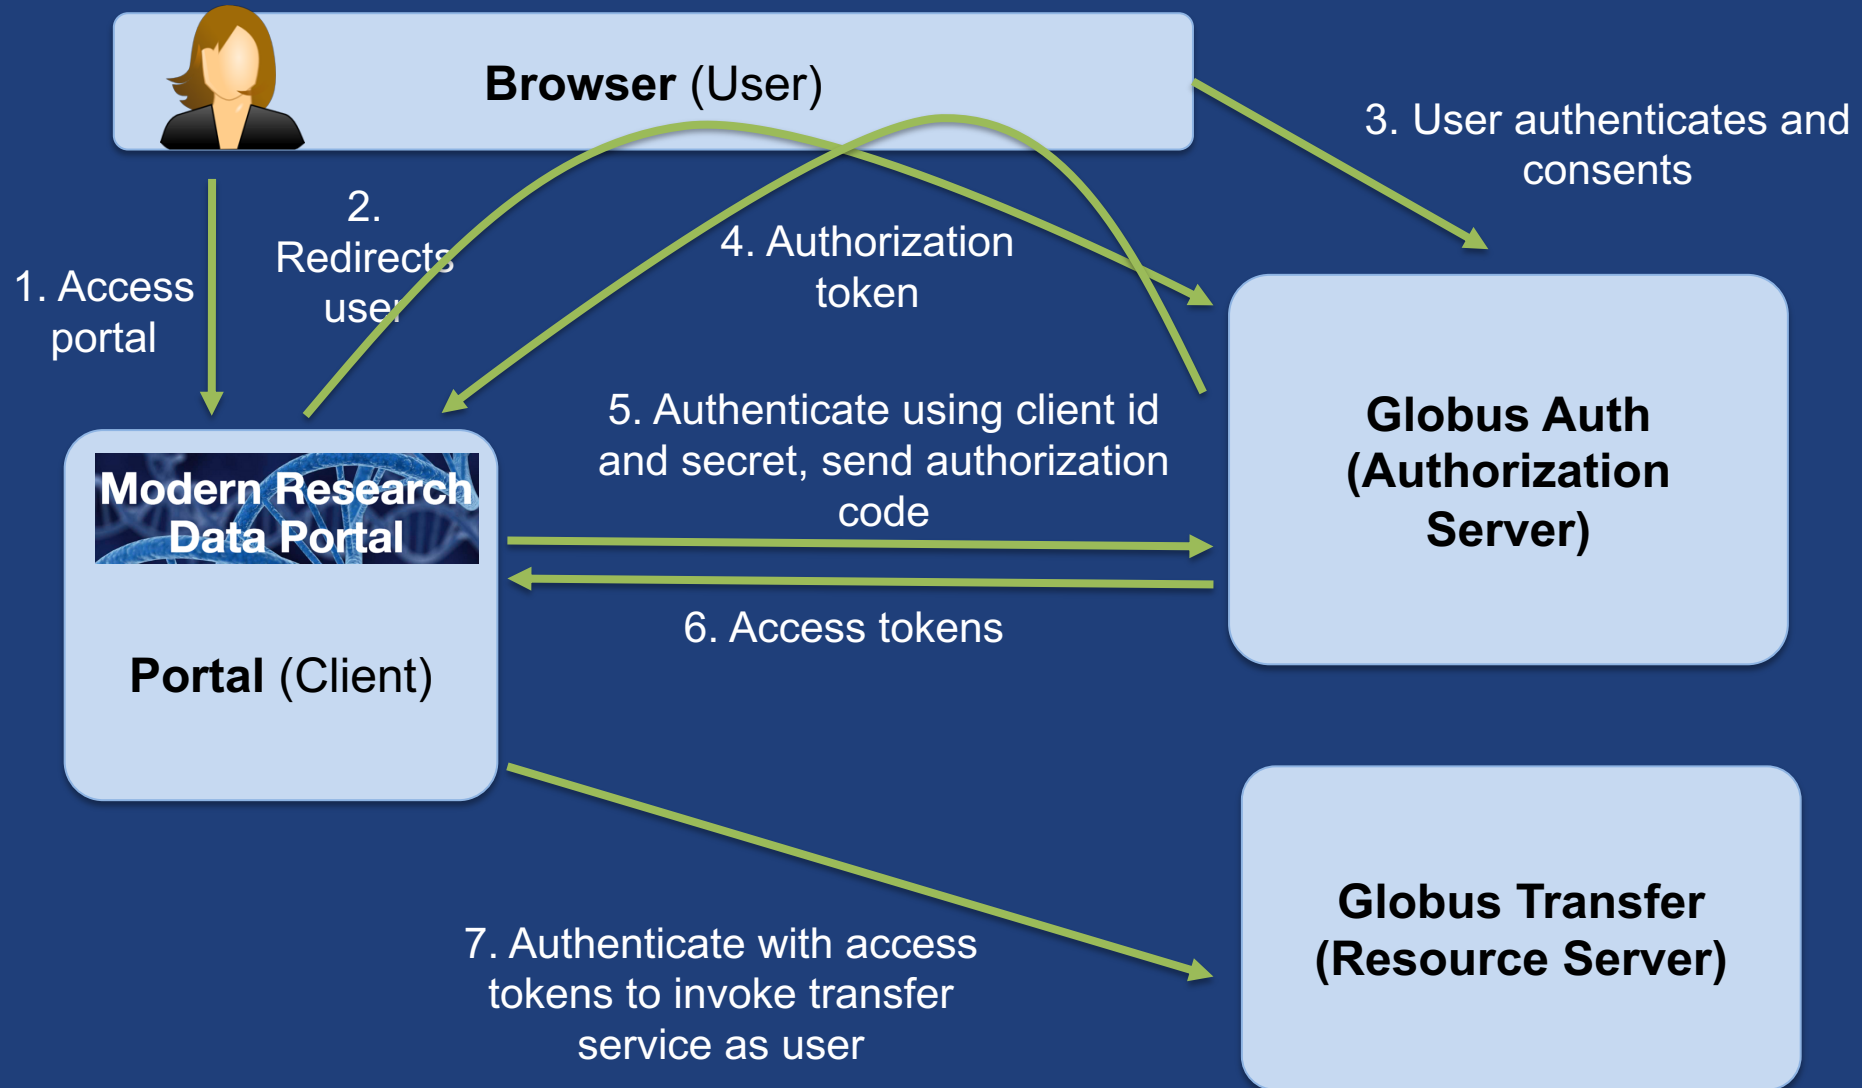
**Browser** (User)

1. Access portal

2. Redirects user

3. User authenticates and consents

4. Authorization token

5. Authenticate using client id and secret, send authorization code

6. Access tokens

Modern Research Data Portal

**Portal** (Client)

**Globus Auth (Authorization Server)**

7. Authenticate with access tokens to invoke transfer service as user

**Globus Transfer (Resource Server)**